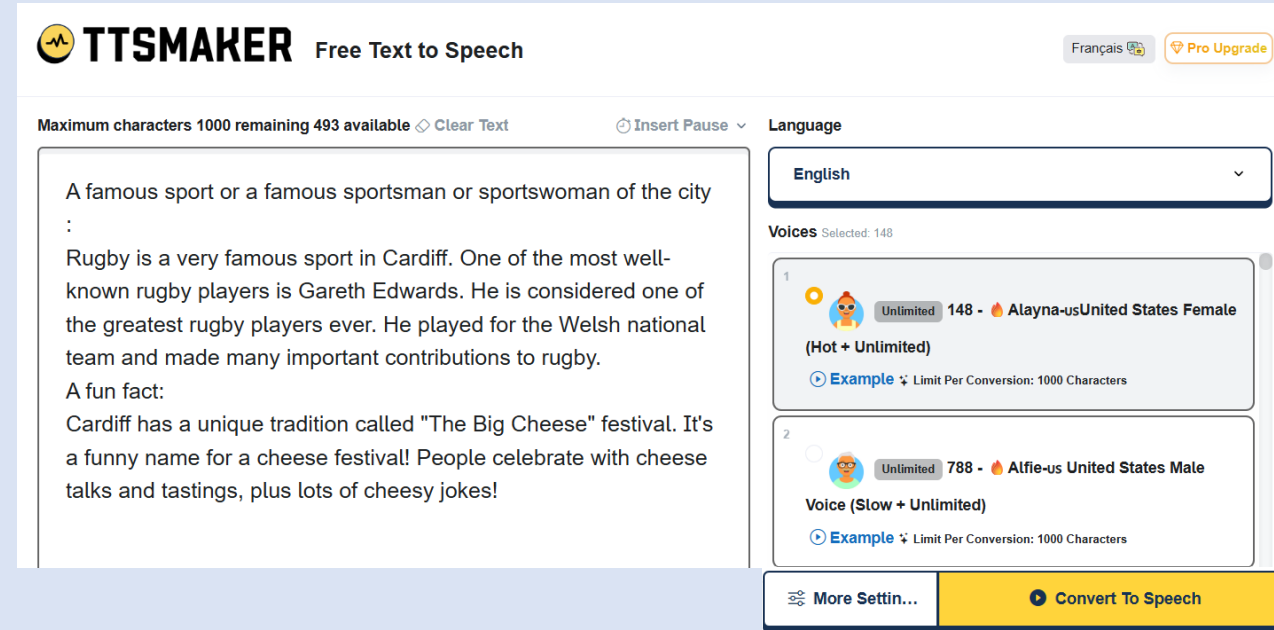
TTSMAKER Free Text to Speech

Français

Pro Upgrade

Maximum characters 1000 remaining 493 available Clear Text

Insert Pause

A famous sport or a famous sportsman or sportswoman of the city :
Rugby is a very famous sport in Cardiff. One of the most well-known rugby players is Gareth Edwards. He is considered one of the greatest rugby players ever. He played for the Welsh national team and made many important contributions to rugby.
A fun fact:
Cardiff has a unique tradition called "The Big Cheese" festival. It's a funny name for a cheese festival! People celebrate with cheese talks and tastings, plus lots of cheesy jokes!

Language

English

Voices Selected: 148

1

Unlimited 148 - Alayna-US United States Female (Hot + Unlimited)

Example Limit Per Conversion: 1000 Characters

2

Unlimited 788 - Alfie-US United States Male Voice (Slow + Unlimited)

Example Limit Per Conversion: 1000 Characters

More Settin...

Convert To Speech